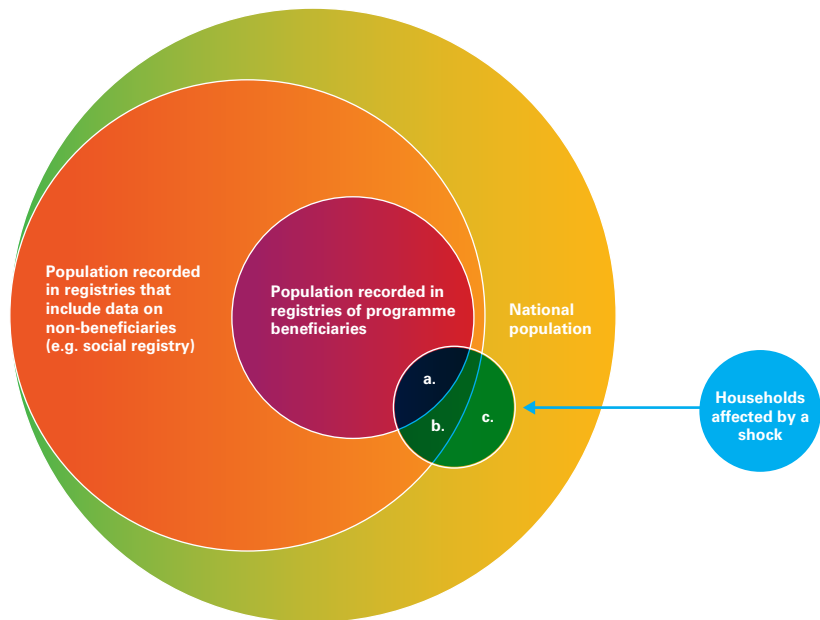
Population recorded in registries that include data on non-beneficiaries (e.g. social registry)

Population recorded in registries of programme beneficiaries

National population

a.

b.

c.

Households affected by a shock